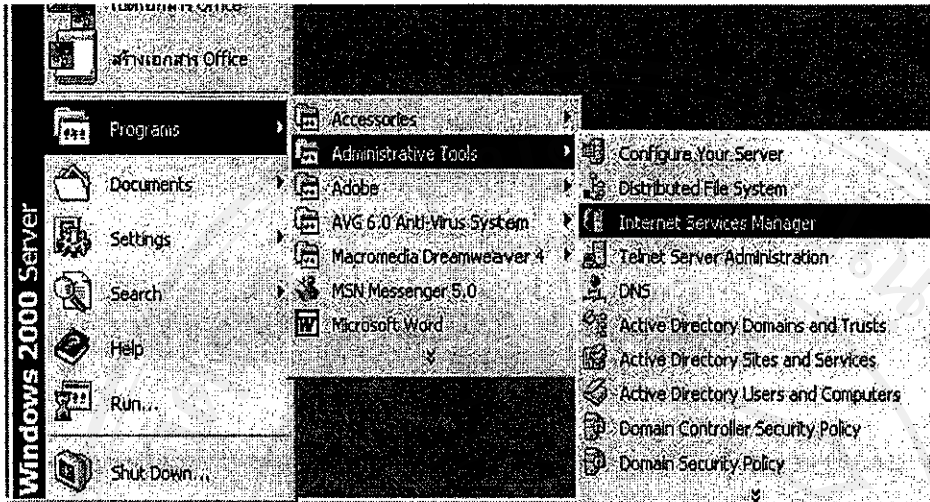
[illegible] Office

สร้างเอกสาร Office

Programs

Documents

Settings

Search

Help

Run...

Shut Down...

Windows 2000 Server

Accessories

Administrative Tools

Adobe

AVG 6.0 Anti-Virus System

Macromedia Dreamweaver 4

MSN Messenger 5.0

Microsoft Word

Configure Your Server

Distributed File System

Internet Services Manager

Telnet Server Administration

DNS

Active Directory Domains and Trusts

Active Directory Sites and Services

Active Directory Users and Computers

Domain Controller Security Policy

Domain Security Policy